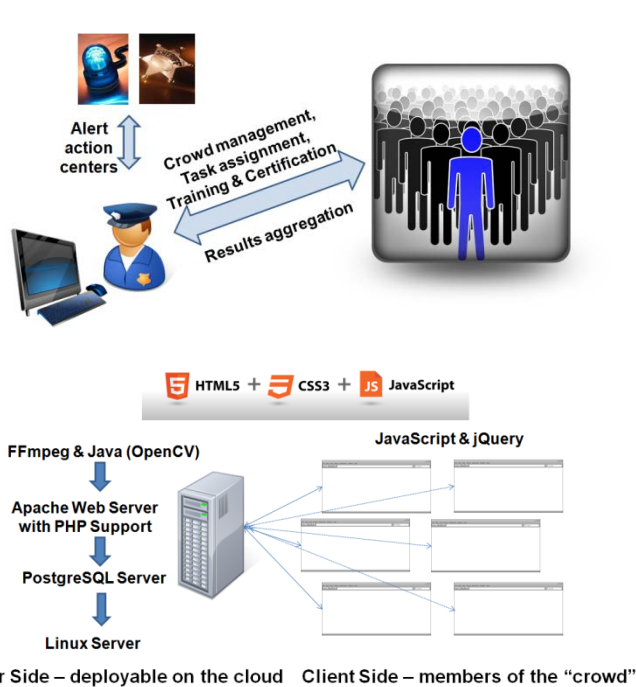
Alert action centers

Crowd management, Task assignment, Training & Certification

Results aggregation

5 HTML5 + 3 CSS3 + JS JavaScript

FFmpeg & Java (OpenCV)

Apache Web Server with PHP Support

PostgreSQL Server

Linux Server

JavaScript & jQuery

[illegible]r Side – deployable on the cloud

Client Side – members of the “crowd”